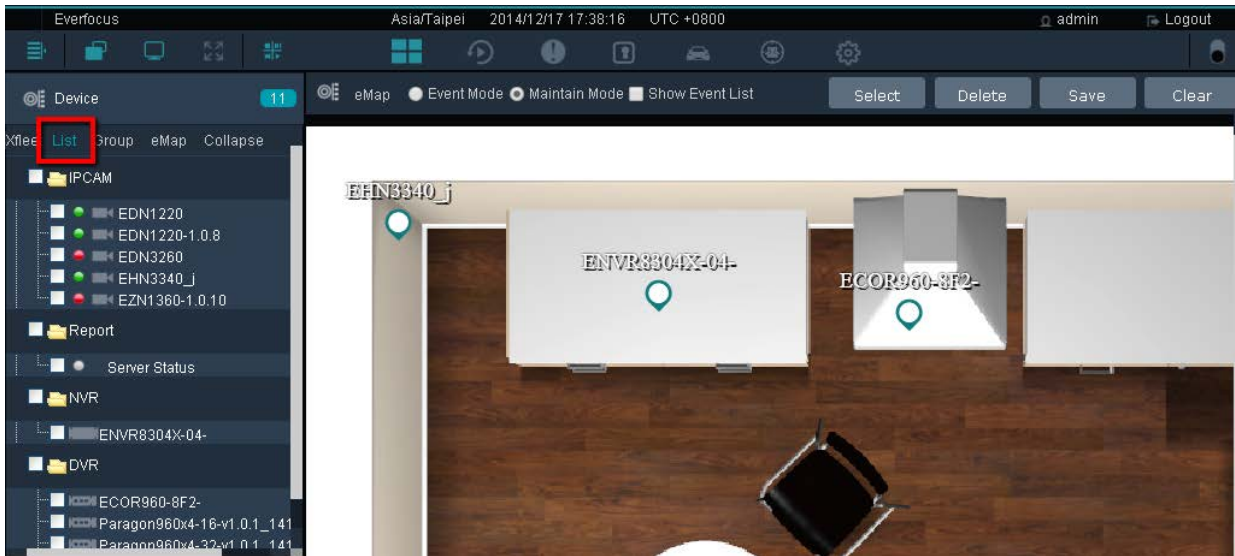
Everfocus Asia/Taipei 2014/12/17 17:38:16 UTC +0800 admin Logout

Device 11

eMap Event Mode Maintain Mode Show Event List Select Delete Save Clear

Xflee List Group eMap Collapse

IPCAM
EDN1220
EDN1220-1.0.8
EDN3260
EHN3340_j
EZN1360-1.0.10
Report
Server Status
NVR
ENVR8304X-04-
DVR
ECOR960-8F2-
Paragon960x4-16-v1.0.1_141
Paragon960x4-32-v1.0.1_141

EHN3340_j
ENVR8304X-04-
ECOR960-8F2-